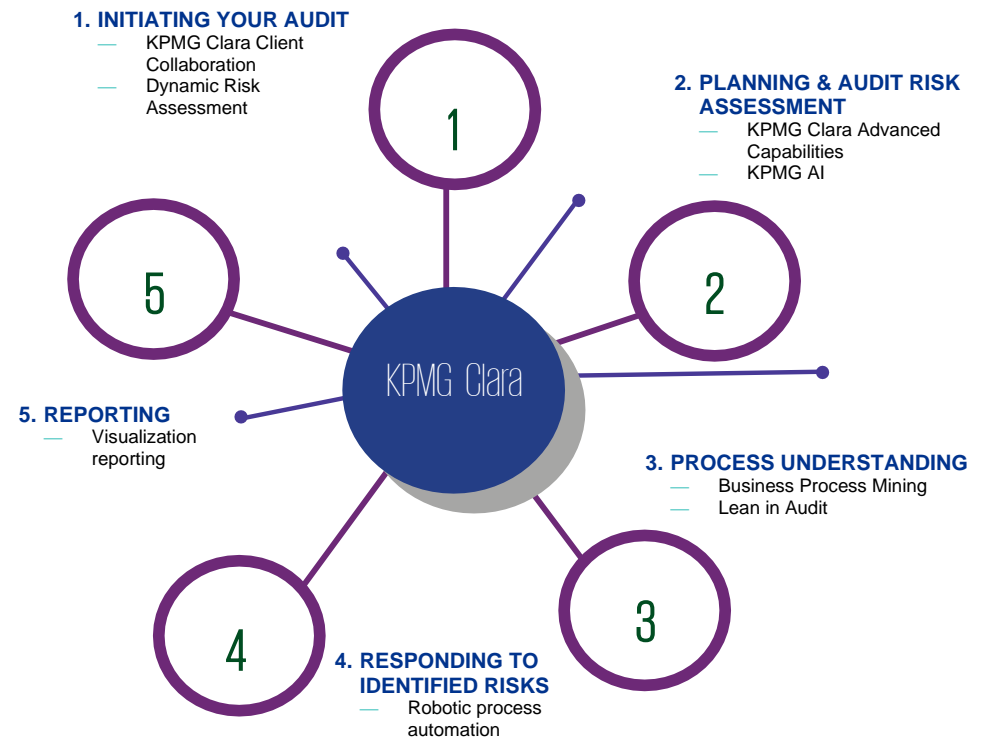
1. INITIATING YOUR AUDIT
— KPMG Clara Client Collaboration
— Dynamic Risk Assessment

1

2. PLANNING & AUDIT RISK ASSESSMENT
— KPMG Clara Advanced Capabilities
— KPMG AI

5

2

KPMG Clara

5. REPORTING
— Visualization reporting

3. PROCESS UNDERSTANDING
— Business Process Mining
— Lean in Audit

4

3

4. RESPONDING TO IDENTIFIED RISKS
— Robotic process automation